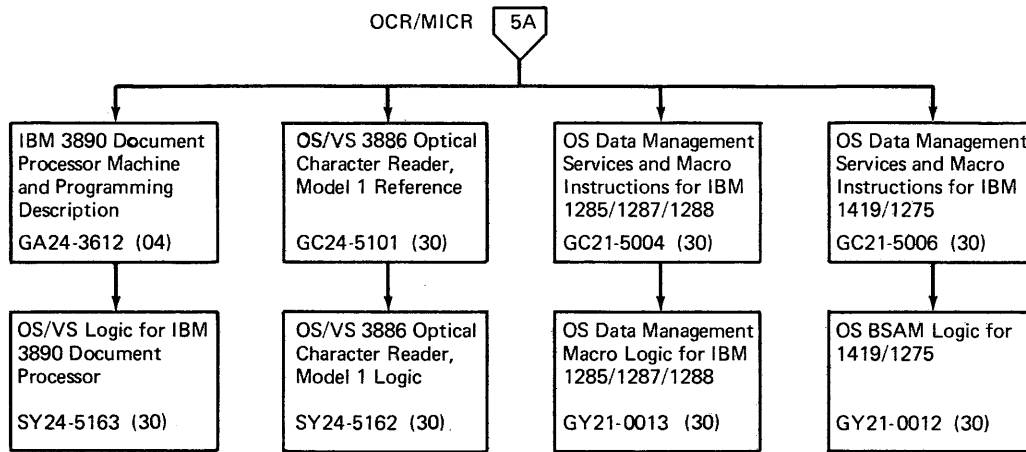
OCR/MICR 5A

IBM 3890 Document Processor Machine and Programming Description

GA24-3612 (04)

OS/VS 3886 Optical Character Reader, Model 1 Reference

GC24-5101 (30)

OS Data Management Services and Macro Instructions for IBM 1285/1287/1288

GC21-5004 (30)

OS Data Management Services and Macro Instructions for IBM 1419/1275

GC21-5006 (30)

OS/VS Logic for IBM 3890 Document Processor

SY24-5163 (30)

OS/VS 3886 Optical Character Reader, Model 1 Logic

SY24-5162 (30)

OS Data Management Macro Logic for IBM 1285/1287/1288

GY21-0013 (30)

OS BSAM Logic for 1419/1275

GY21-0012 (30)